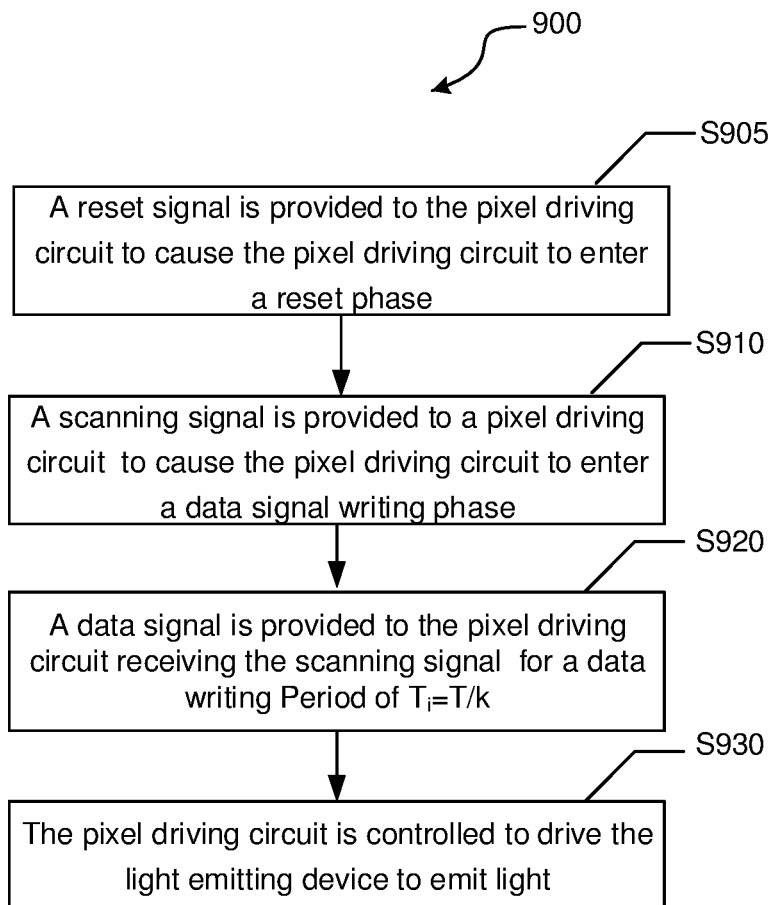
900

S905

A reset signal is provided to the pixel driving circuit to cause the pixel driving circuit to enter a reset phase

S910

A scanning signal is provided to a pixel driving circuit to cause the pixel driving circuit to enter a data signal writing phase

S920

A data signal is provided to the pixel driving circuit receiving the scanning signal for a data writing Period of $T_i$=T/k

S930

The pixel driving circuit is controlled to drive the light emitting device to emit light